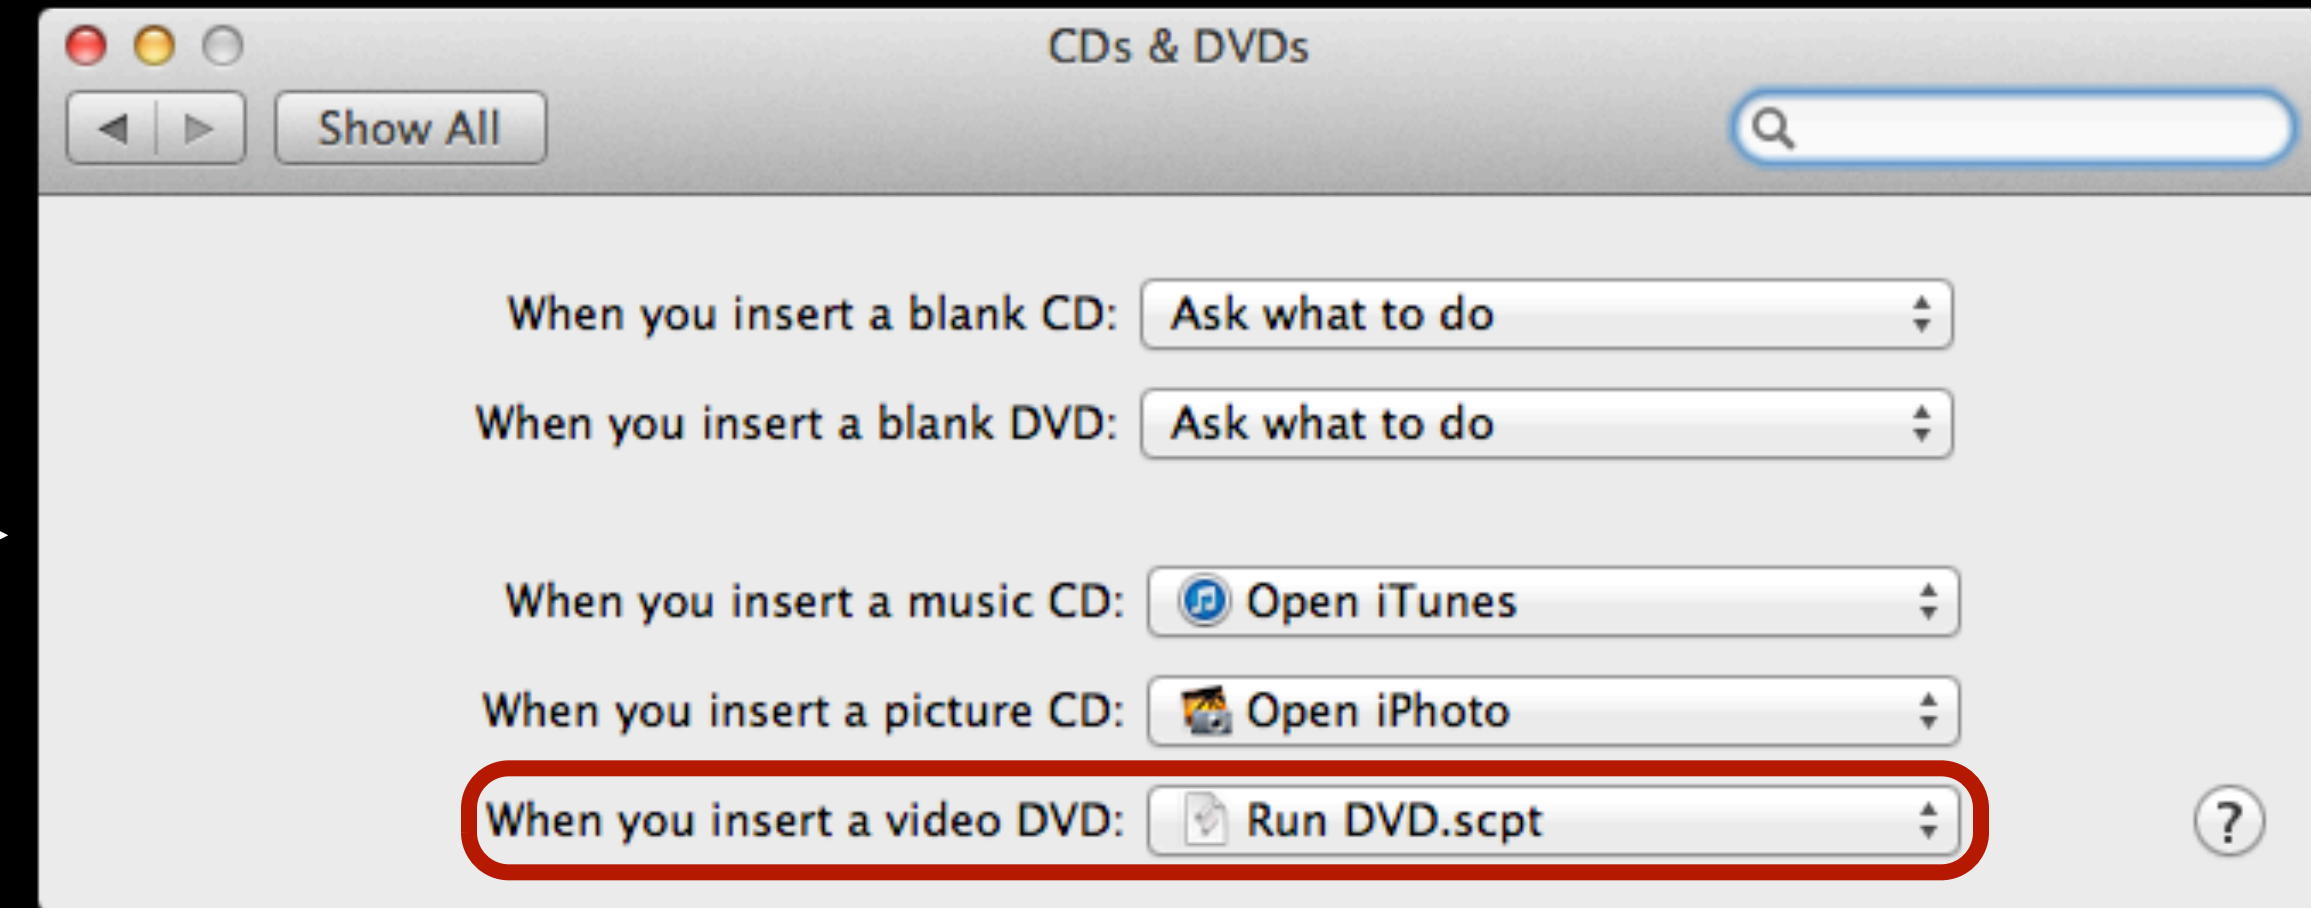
CDs & DVDs

Show All

When you insert a blank CD: Ask what to do

When you insert a blank DVD: Ask what to do

When you insert a music CD: Open iTunes

When you insert a picture CD: Open iPhoto

When you insert a video DVD: Run DVD.scpt

?